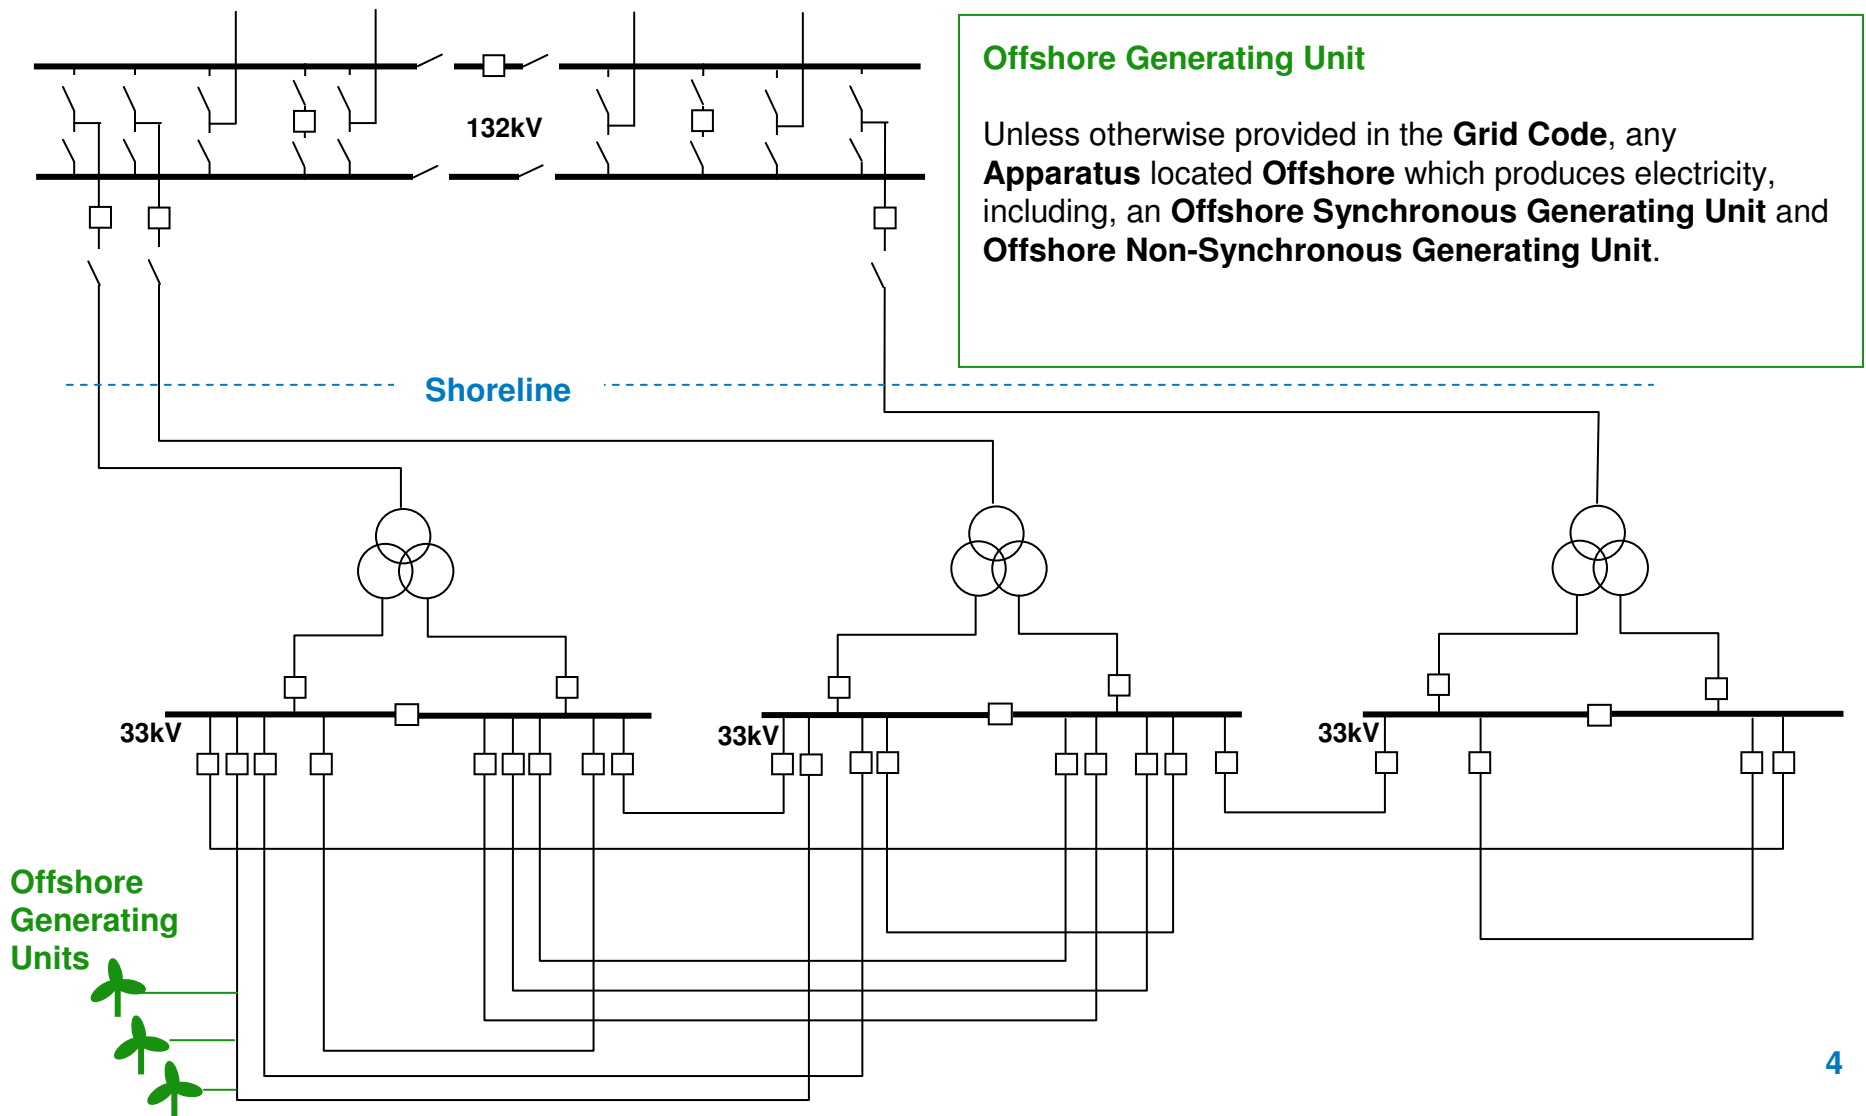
132kV

Offshore Generating Unit

Unless otherwise provided in the **Grid Code**, any **Apparatus** located **Offshore** which produces electricity, including, an **Offshore Synchronous Generating Unit** and **Offshore Non-Synchronous Generating Unit**.

Shoreline

33kV

33kV

33kV

Offshore Generating Units

4